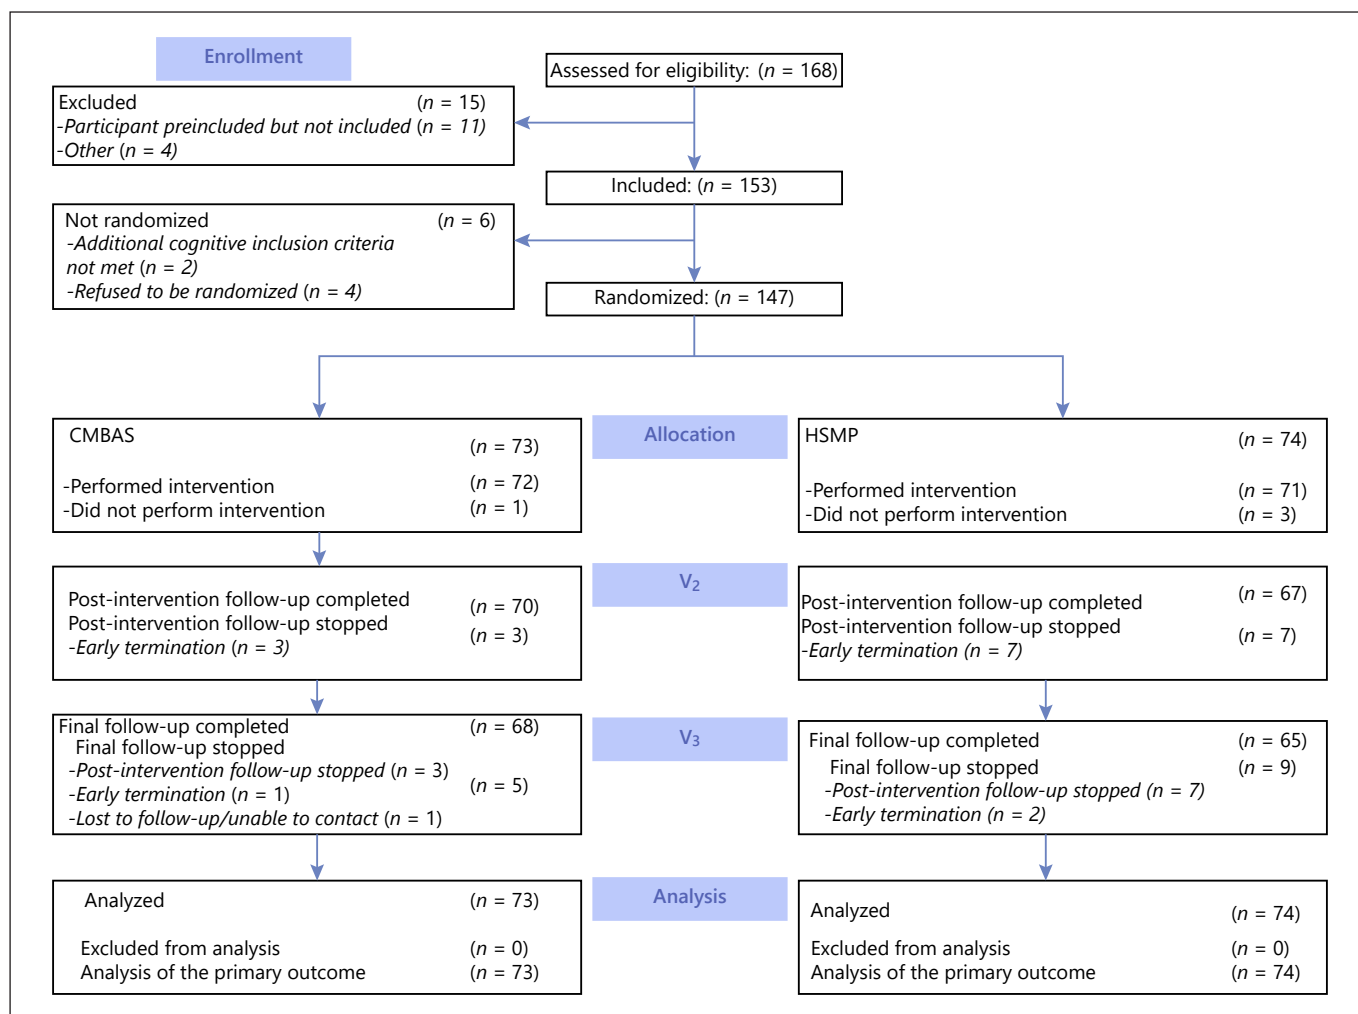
Enrollment

Assessed for eligibility: ($n$ = 168)

Excluded ($n$ = 15)
-Participant preincluded but not included ($n$ = 11)
-Other ($n$ = 4)

Included: ($n$ = 153)

Not randomized ($n$ = 6)
-Additional cognitive inclusion criteria not met ($n$ = 2)
-Refused to be randomized ($n$ = 4)

Randomized: ($n$ = 147)

CMBAS ($n$ = 73)
-Performed intervention ($n$ = 72)
-Did not perform intervention ($n$ = 1)

Allocation

HSMP ($n$ = 74)
-Performed intervention ($n$ = 71)
-Did not perform intervention ($n$ = 3)

Post-intervention follow-up completed ($n$ = 70)
Post-intervention follow-up stopped ($n$ = 3)
-Early termination ($n$ = 3)

$V_2$

Post-intervention follow-up completed ($n$ = 67)
Post-intervention follow-up stopped ($n$ = 7)
-Early termination ($n$ = 7)

Final follow-up completed ($n$ = 68)
Final follow-up stopped ($n$ = 5)
-Post-intervention follow-up stopped ($n$ = 3)
-Early termination ($n$ = 1)
-Lost to follow-up/unable to contact ($n$ = 1)

$V_3$

Final follow-up completed ($n$ = 65)
Final follow-up stopped ($n$ = 9)
-Post-intervention follow-up stopped ($n$ = 7)
-Early termination ($n$ = 2)

Analyzed ($n$ = 73)
Excluded from analysis ($n$ = 0)
Analysis of the primary outcome ($n$ = 73)

Analysis

Analyzed ($n$ = 74)
Excluded from analysis ($n$ = 0)
Analysis of the primary outcome ($n$ = 74)